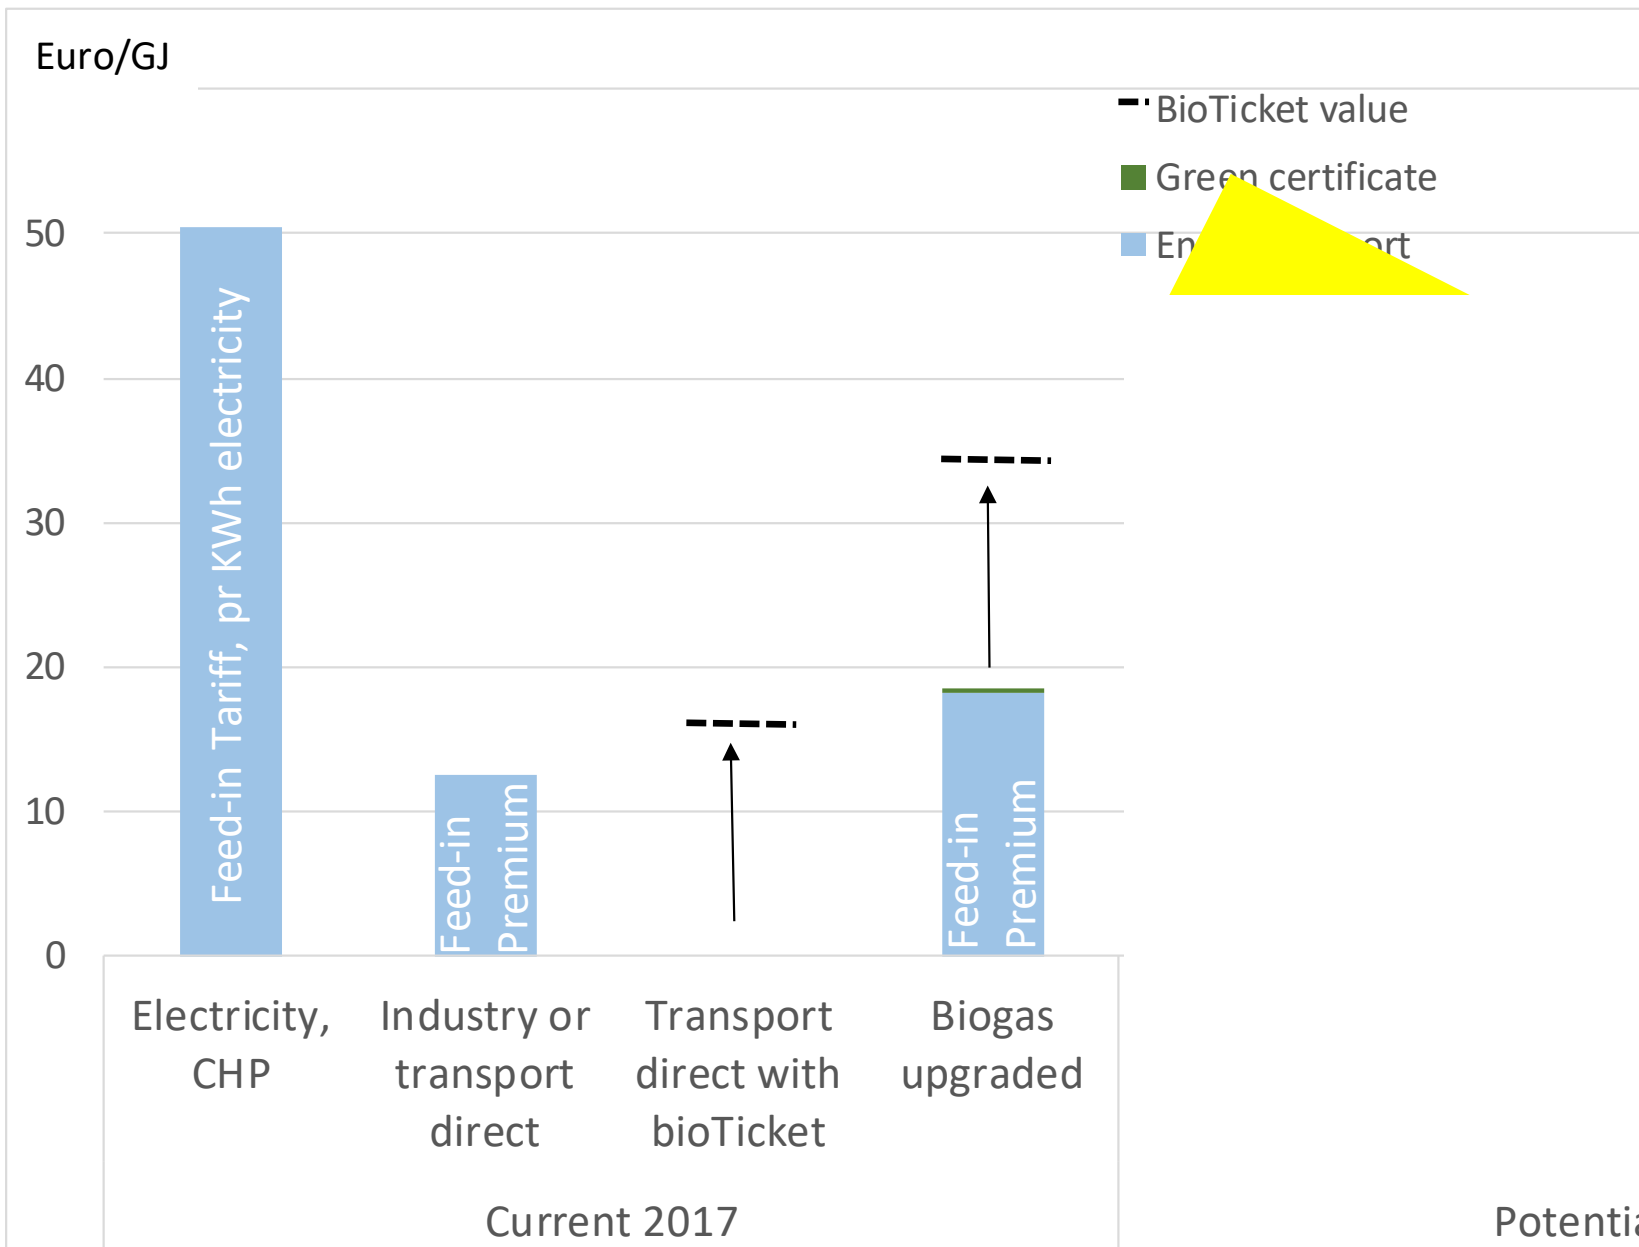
Euro/GJ

BioTicket value

Green certificate

En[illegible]ort

50

40

30

20

10

0

Feed-in Tariff, pr KWh electricity

Feed-in Premium

Feed-in Premium

Electricity, CHP

Industry or transport direct

Transport direct with bioTicket

Biogas upgraded

Current 2017

Potenti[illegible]